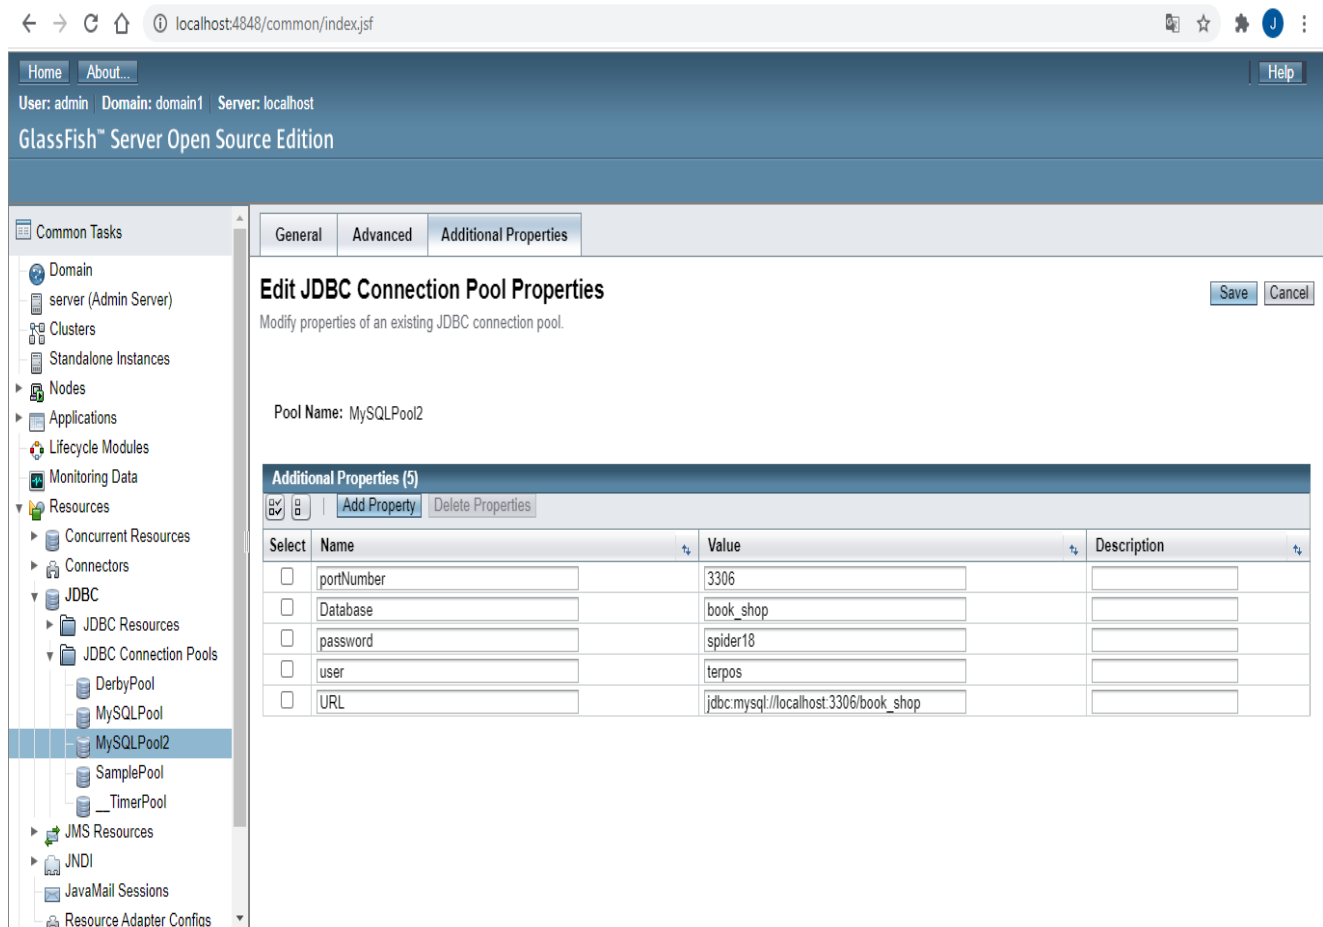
localhost:4848/common/index.jsf

Home About...

Help

User: admin Domain: domain1 Server: localhost

GlassFish™ Server Open Source Edition

Common Tasks

Domain
server (Admin Server)
Clusters
Standalone Instances
Nodes
Applications
Lifecycle Modules
Monitoring Data
Resources
Concurrent Resources
Connectors
JDBC
JDBC Resources
JDBC Connection Pools
DerbyPool
MySQLPool
MySQLPool2
SamplePool
__TimerPool
JMS Resources
JNDI
JavaMail Sessions
Resource Adapter Configs

General Advanced Additional Properties

Edit JDBC Connection Pool Properties

Save Cancel

Modify properties of an existing JDBC connection pool.

Pool Name: MySQLPool2

Additional Properties (5)

Add Property Delete Properties

| Select | Name | Value | Description |
|---|---|---|---|
| | portNumber | 3306 | |
| | Database | book_shop | |
| | password | spider18 | |
| | user | terpos | |
| | URL | jdbc:mysql://localhost:3306/book_shop | |